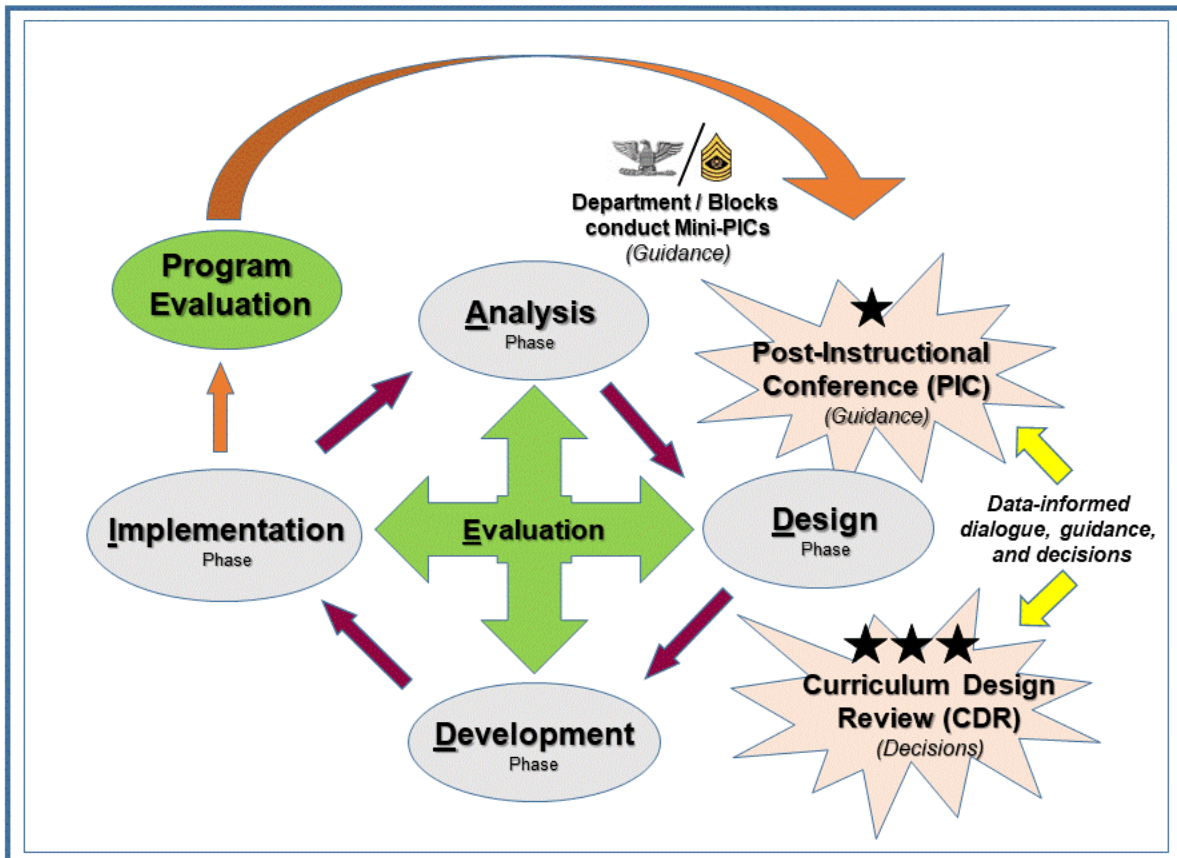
Department / Blocks conduct Mini-PICs
(Guidance)

Program Evaluation

Analysis
Phase

Post-Instructional Conference (PIC)
(Guidance)

Implementation
Phase

Evaluation

Design
Phase

Data-informed dialogue, guidance, and decisions

Curriculum Design Review (CDR)
(Decisions)

Development
Phase